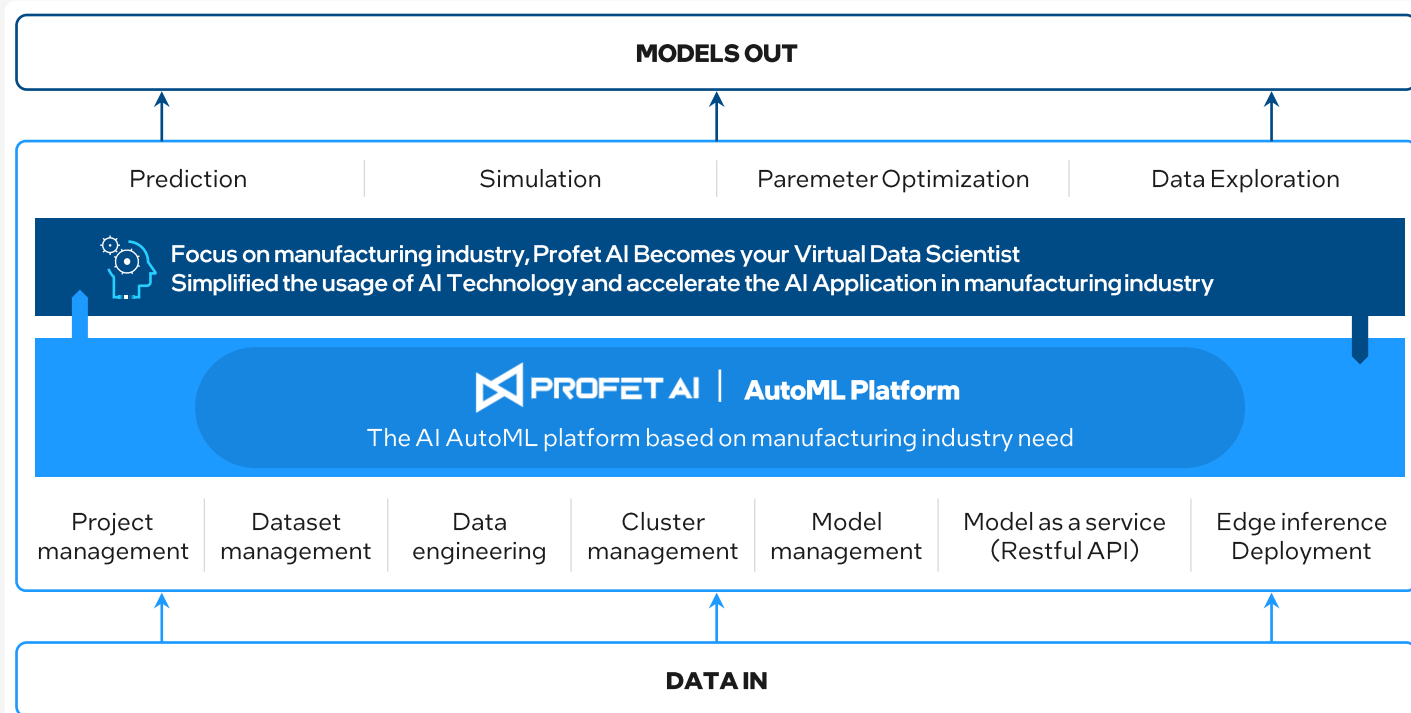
MODELS OUT

Prediction

Simulation

Paremeter Optimization

Data Exploration

Focus on manufacturing industry, Profet AI Becomes your Virtual Data Scientist
Simplified the usage of AI Technology and accelerate the AI Application in manufacturing industry

PROFET AI | AutoML Platform

The AI AutoML platform based on manufacturing industry need

| Project management | Dataset management | Data engineering | Cluster management | Model management | Model as a service (Restful API) | Edge inference Deployment |
|---|---|---|---|---|---|---|

DATA IN